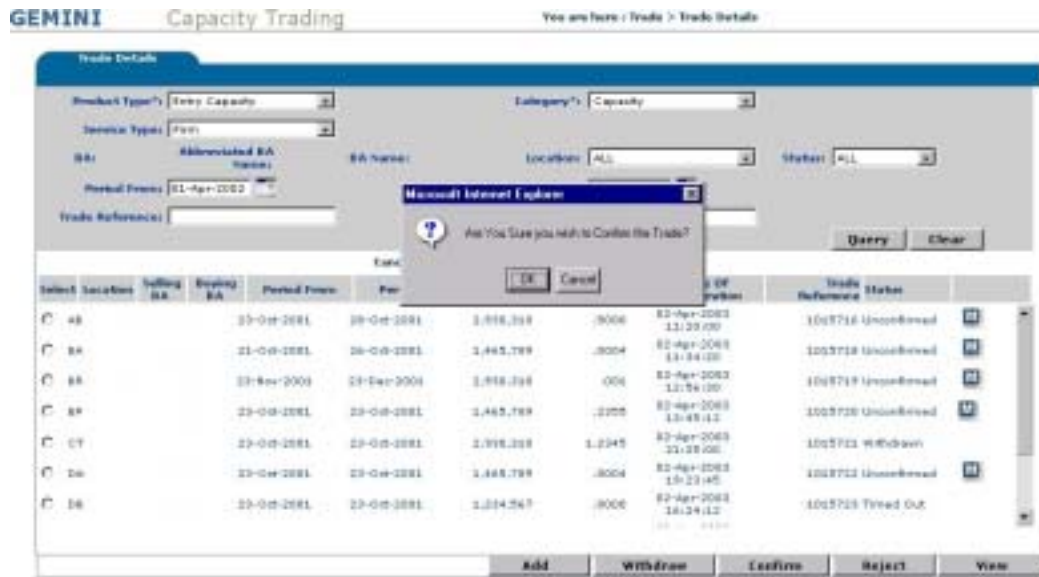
GEMINI Capacity Trading

You are here : Trade > Trade Details

Trade Details

Product Type*: Entry Capacity

Category*: Capacity

Service Type: Firm

BA: Abbreviated BA Name:

BA Name:

Location: ALL

Status: ALL

Period From: 01-Apr-2003

Trade Reference:

Query Clear

Microsoft Internet Explorer

Are You Sure you wish to Confirm the Trade?

OK Cancel

| Select | Location | Selling BA | Buying BA | Period From | Per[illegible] | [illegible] | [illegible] | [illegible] Of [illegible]ration | Trade Reference | Status |
|---|---|---|---|---|---|---|---|---|---|---|
| ○ | AB | | | 23-Oct-2001 | 28-Oct-2001 | 1,958,310 | .9006 | 02-Apr-2003 13:20:00 | 1015716 | Unconfirmed |
| ○ | BA | | | 21-Oct-2001 | 26-Oct-2001 | 1,465,789 | .0004 | 02-Apr-2003 13:34:00 | 1015718 | Unconfirmed |
| ○ | BR | | | 23-Nov-2000 | 23-Dec-2000 | 1,958,310 | .001 | 02-Apr-2003 12:56:00 | 1015719 | Unconfirmed |
| ○ | BP | | | 23-Oct-2001 | 23-Oct-2001 | 1,465,789 | .2355 | 02-Apr-2003 13:45:12 | 1015720 | Unconfirmed |
| ○ | CT | | | 23-Oct-2001 | 23-Oct-2001 | 1,958,310 | 1.2345 | 02-Apr-2003 21:28:00 | 1015721 | Withdrawn |
| ○ | De | | | 23-Oct-2001 | 23-Oct-2001 | 1,465,789 | .0004 | 02-Apr-2003 13:23:45 | 1015722 | Unconfirmed |
| ○ | DB | | | 23-Oct-2001 | 23-Oct-2001 | 1,234,567 | .9006 | 02-Apr-2003 16:34:12 | 1015723 | Timed Out |

Add Withdraw Confirm Reject View